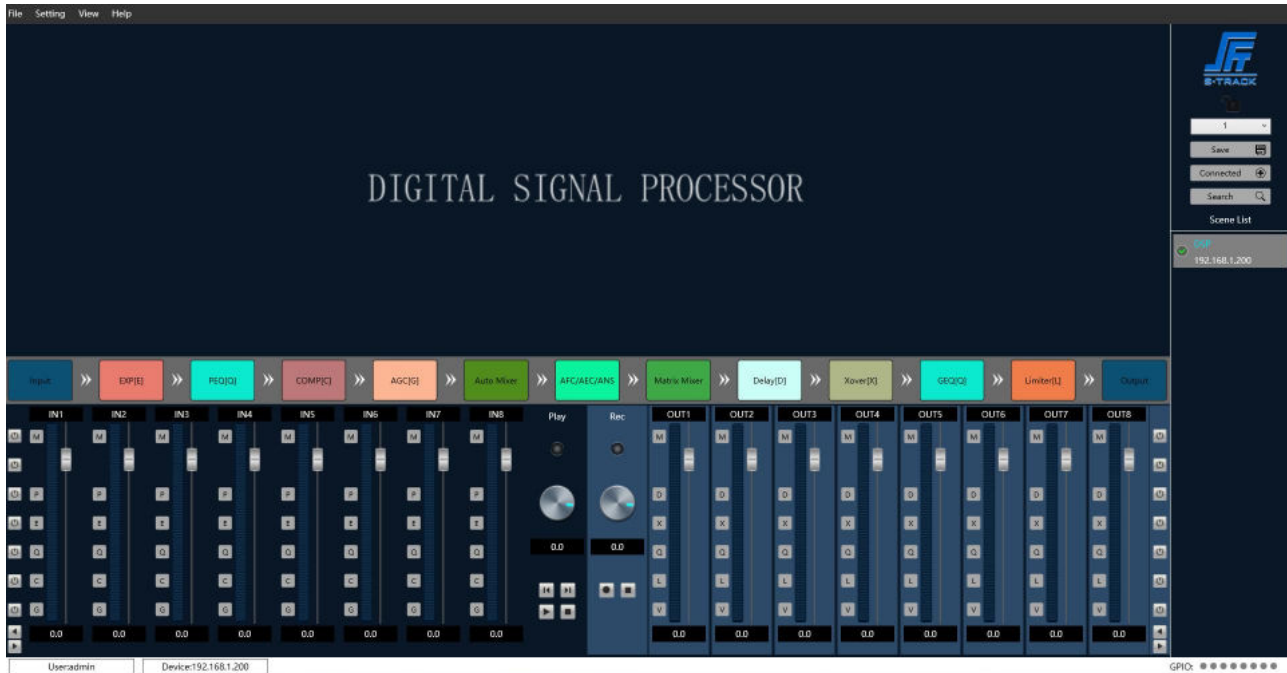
File Setting View Help

DIGITAL SIGNAL PROCESSOR

S-TRACK

1

Save

Connected

Search

Scene List

DSP
192.168.1.200

Input » EXP[E] » PEQ[Q] » COMP[C] » AGC[G] » Auto Mixer » AFC/AEC/ANS » Matrix Mixer » Delay[D] » Xover[X] » GEQ[Q] » Limiter[L] » Output

IN1 IN2 IN3 IN4 IN5 IN6 IN7 IN8 Play Rec OUT1 OUT2 OUT3 OUT4 OUT5 OUT6 OUT7 OUT8

M M M M M M M M M M M M M M M M

P E Q C G

D X Q L V

0.0 0.0

0.0 0.0 0.0 0.0 0.0 0.0 0.0 0.0

0.0 0.0 0.0 0.0 0.0 0.0 0.0 0.0

User:admin Device:192.168.1.200 GPIO: